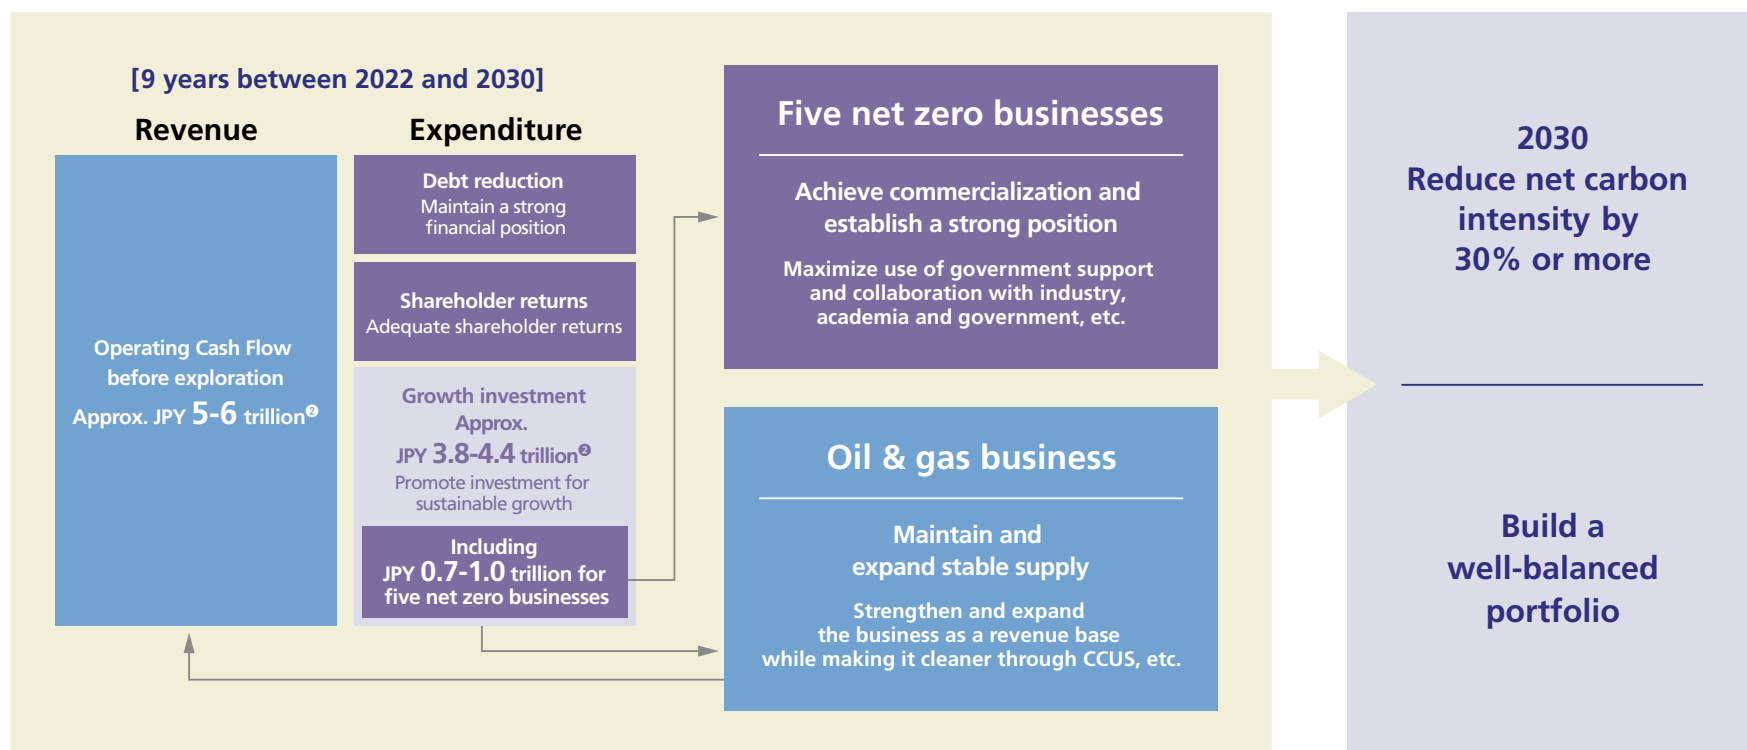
[9 years between 2022 and 2030]

Revenue

Expenditure

Operating Cash Flow before exploration Approx. JPY 5-6 trillion❷

Debt reduction
Maintain a strong financial position

Shareholder returns
Adequate shareholder returns

Growth investment
Approx.
JPY 3.8-4.4 trillion❷
Promote investment for sustainable growth

Including
JPY 0.7-1.0 trillion for five net zero businesses

Five net zero businesses

Achieve commercialization and establish a strong position

Maximize use of government support and collaboration with industry, academia and government, etc.

Oil & gas business

Maintain and expand stable supply

Strengthen and expand the business as a revenue base while making it cleaner through CCUS, etc.

2030
Reduce net carbon intensity by 30% or more

Build a well-balanced portfolio